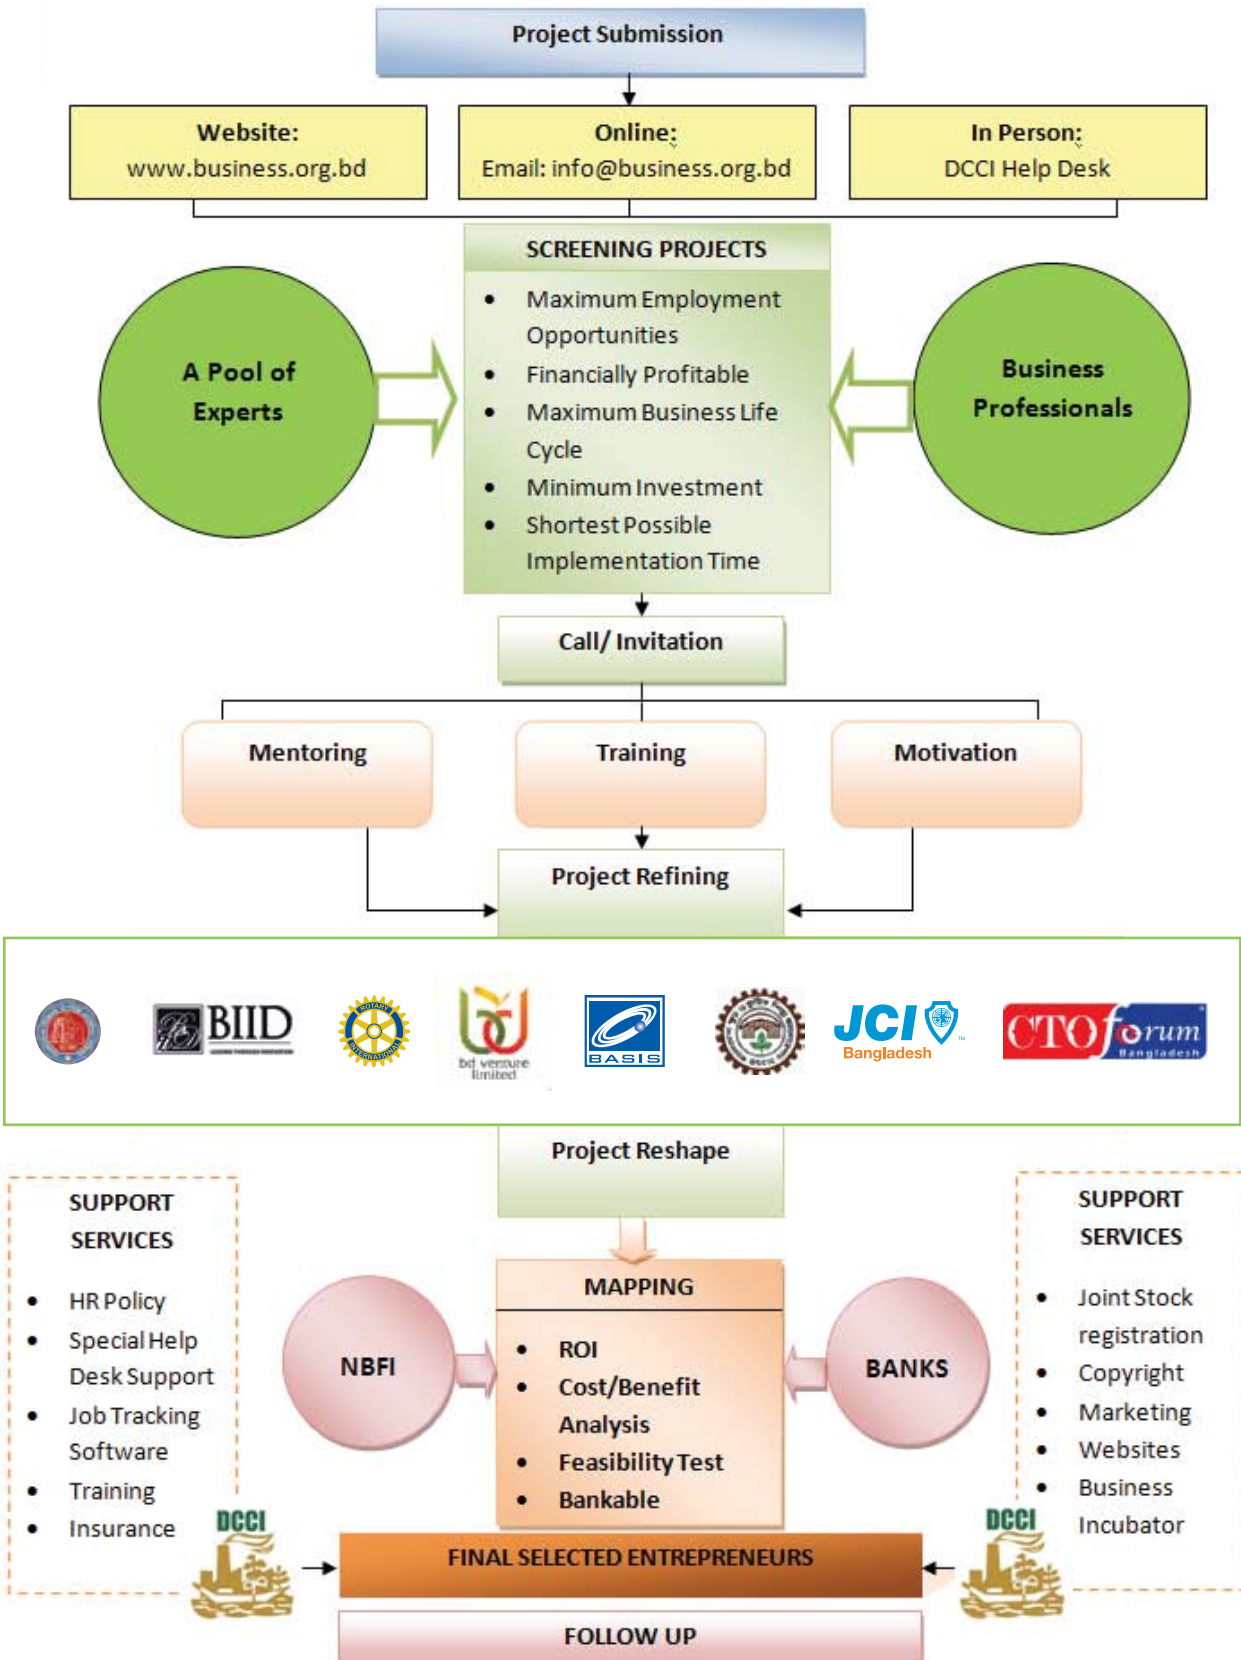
Project Submission

Website:
www.business.org.bd

Online:
Email: info@business.org.bd

In Person:
DCCI Help Desk

A Pool of Experts

SCREENING PROJECTS
- Maximum Employment Opportunities
- Financially Profitable
- Maximum Business Life Cycle
- Minimum Investment
- Shortest Possible Implementation Time

Business Professionals

Call/ Invitation

Mentoring

Training

Motivation

Project Refining

BIID

bd venture limited

BASIS

JCI Bangladesh

CTO forum Bangladesh

Project Reshape

SUPPORT SERVICES
- HR Policy
- Special Help Desk Support
- Job Tracking Software
- Training
- Insurance

NBFI

MAPPING
- ROI
- Cost/Benefit Analysis
- Feasibility Test
- Bankable

BANKS

SUPPORT SERVICES
- Joint Stock registration
- Copyright
- Marketing
- Websites
- Business Incubator

DCCI

DCCI

FINAL SELECTED ENTREPRENEURS

FOLLOW UP